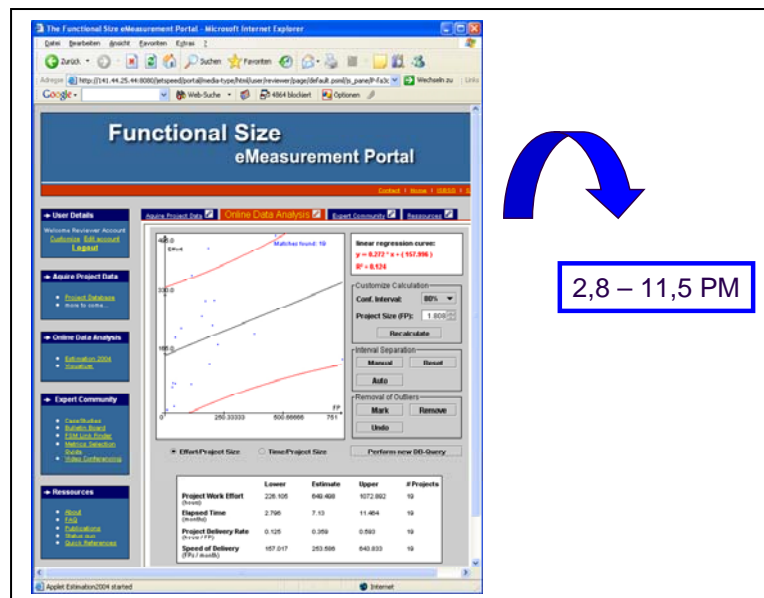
The Functional Size eMeasurement Portal - Microsoft Internet Explorer

Datei Bearbeiten Ansicht Favoriten Extras ?

Zurück Suchen Favoriten

Adresse http://141.44.25.44:8080/jetspeed/portal/media-type/html/user/reviewer/page/default.psml/js_pane/P-fa3c Wechseln zu Links

Google Web-Suche 4864 blockiert Optionen

Functional Size
eMeasurement Portal

Contact | Home | ISBSG | S

User Details

Welcome Reviewer Account
Customize Edit account
Logout

Aquire Project Data

• Project Database
• more to come...

Online Data Analysis

• Estimation 2004
• Visualizer

Expert Community

• Case Studies
• Bulletin Board
• FSM Link Finder
• Metrics Selection Guide
• Video Conferencing

Ressources

• About
• FAQ
• Publications
• Status quo
• Quick References

Aquire Project Data | Online Data Analysis | Expert Community | Ressources

400.0
Effort
Matches found: 19
300.0
180.0
0
250.33333
500.66666
751
FP

linear regression curve:
y = 0.272 * x + (157.996)
R² = 0.124

Customize Calculation
Conf. Interval: 80%
Project Size (FP): 1.808
Recalculate

Interval Separation
Manual Reset
Auto

Removal of Outliers
Mark Remove
Undo

Effort/Project Size Time/Project Size Perform new DB-Query

| | Lower | Estimate | Upper | # Projects |
|---|---|---|---|---|
| Project Work Effort (hours) | 226.105 | 649.468 | 1072.892 | 19 |
| Elapsed Time (months) | 2.796 | 7.13 | 11.464 | 19 |
| Project Delivery Rate (hours / FP) | 0.125 | 0.359 | 0.593 | 19 |
| Speed of Delivery (FPs / month) | 167.017 | 253.596 | 840.833 | 19 |

Applet Estimation2004 started Internet

2,8 – 11,5 PM